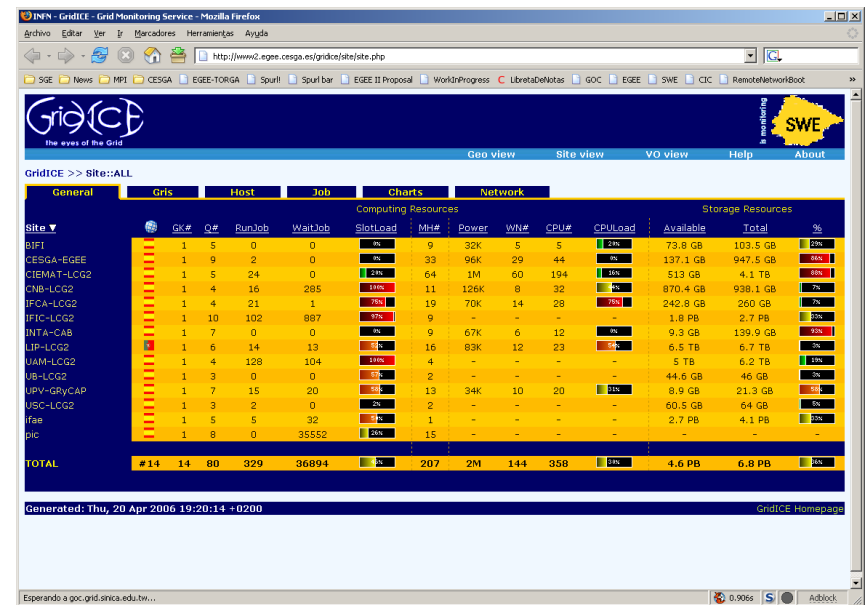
INFN - GridICE - Grid Monitoring Service - Mozilla Firefox

Archivo Editar Ver Ir Marcadores Herramientas Ayuda

http://www2.egee.cesga.es/gridice/site/site.php

SGE News MPI CESGA EGEE-TORGA Spurl! Spurl bar EGEE II Proposal WorkInProgress LibretaDeNotas GOC EGEE SWE CIC RemoteNetworkBoot

GridICE the eyes of the Grid

is monitoring SWE

Geo view Site view VO view Help About

GridICE >> Site::ALL

General Gris Host Job Charts Network

Computing Resources Storage Resources

| Site ▼ | | GK# | Q# | RunJob | WaitJob | SlotLoad | MH# | Power | WN# | CPU# | CPULoad | Available | Total | % |
|---|---|---|---|---|---|---|---|---|---|---|---|---|---|---|
| BIFI | | 1 | 5 | 0 | 0 | 0% | 9 | 32K | 5 | 5 | 29% | 73.8 GB | 103.5 GB | 29% |
| CESGA-EGEE | | 1 | 9 | 2 | 0 | 0% | 33 | 96K | 29 | 44 | 0% | 137.1 GB | 947.5 GB | 86% |
| CIEMAT-LCG2 | | 1 | 5 | 24 | 0 | 20% | 64 | 1M | 60 | 194 | 16% | 513 GB | 4.1 TB | 88% |
| CNB-LCG2 | | 1 | 4 | 16 | 285 | 100% | 11 | 126K | 8 | 32 | 4% | 870.4 GB | 938.1 GB | 7% |
| IFCA-LCG2 | | 1 | 4 | 21 | 1 | 75% | 19 | 70K | 14 | 28 | 75% | 242.8 GB | 260 GB | 7% |
| IFIC-LCG2 | | 1 | 10 | 102 | 887 | 97% | 9 | - | - | - | - | 1.8 PB | 2.7 PB | 33% |
| INTA-CAB | | 1 | 7 | 0 | 0 | 0% | 9 | 67K | 6 | 12 | 0% | 9.3 GB | 139.9 GB | 93% |
| LIP-LCG2 | | 1 | 6 | 14 | 13 | 53% | 16 | 83K | 12 | 23 | 54% | 6.5 TB | 6.7 TB | 3% |
| UAM-LCG2 | | 1 | 4 | 128 | 104 | 100% | 4 | - | - | - | - | 5 TB | 6.2 TB | 19% |
| UB-LCG2 | | 1 | 3 | 0 | 0 | 57% | 2 | - | - | - | - | 44.6 GB | 46 GB | 3% |
| UPV-GRyCAP | | 1 | 7 | 15 | 20 | 58% | 13 | 34K | 10 | 20 | 31% | 8.9 GB | 21.3 GB | 58% |
| USC-LCG2 | | 1 | 3 | 2 | 0 | 2% | 2 | - | - | - | - | 60.5 GB | 64 GB | 5% |
| ifae | | 1 | 5 | 5 | 32 | 53% | 1 | - | - | - | - | 2.7 PB | 4.1 PB | 33% |
| pic | | 1 | 8 | 0 | 35552 | 26% | 15 | - | - | - | - | - | - | - |
| TOTAL | | #14 | 14 | 80 | 329 | 36894 | 207 | 2M | 144 | 358 | 20% | 4.6 PB | 6.8 PB | 26% |

Generated: Thu, 20 Apr 2006 19:20:14 +0200

GridICE Homepage

Esperando a goc.grid.sinica.edu.tw...

0.906s Adblock